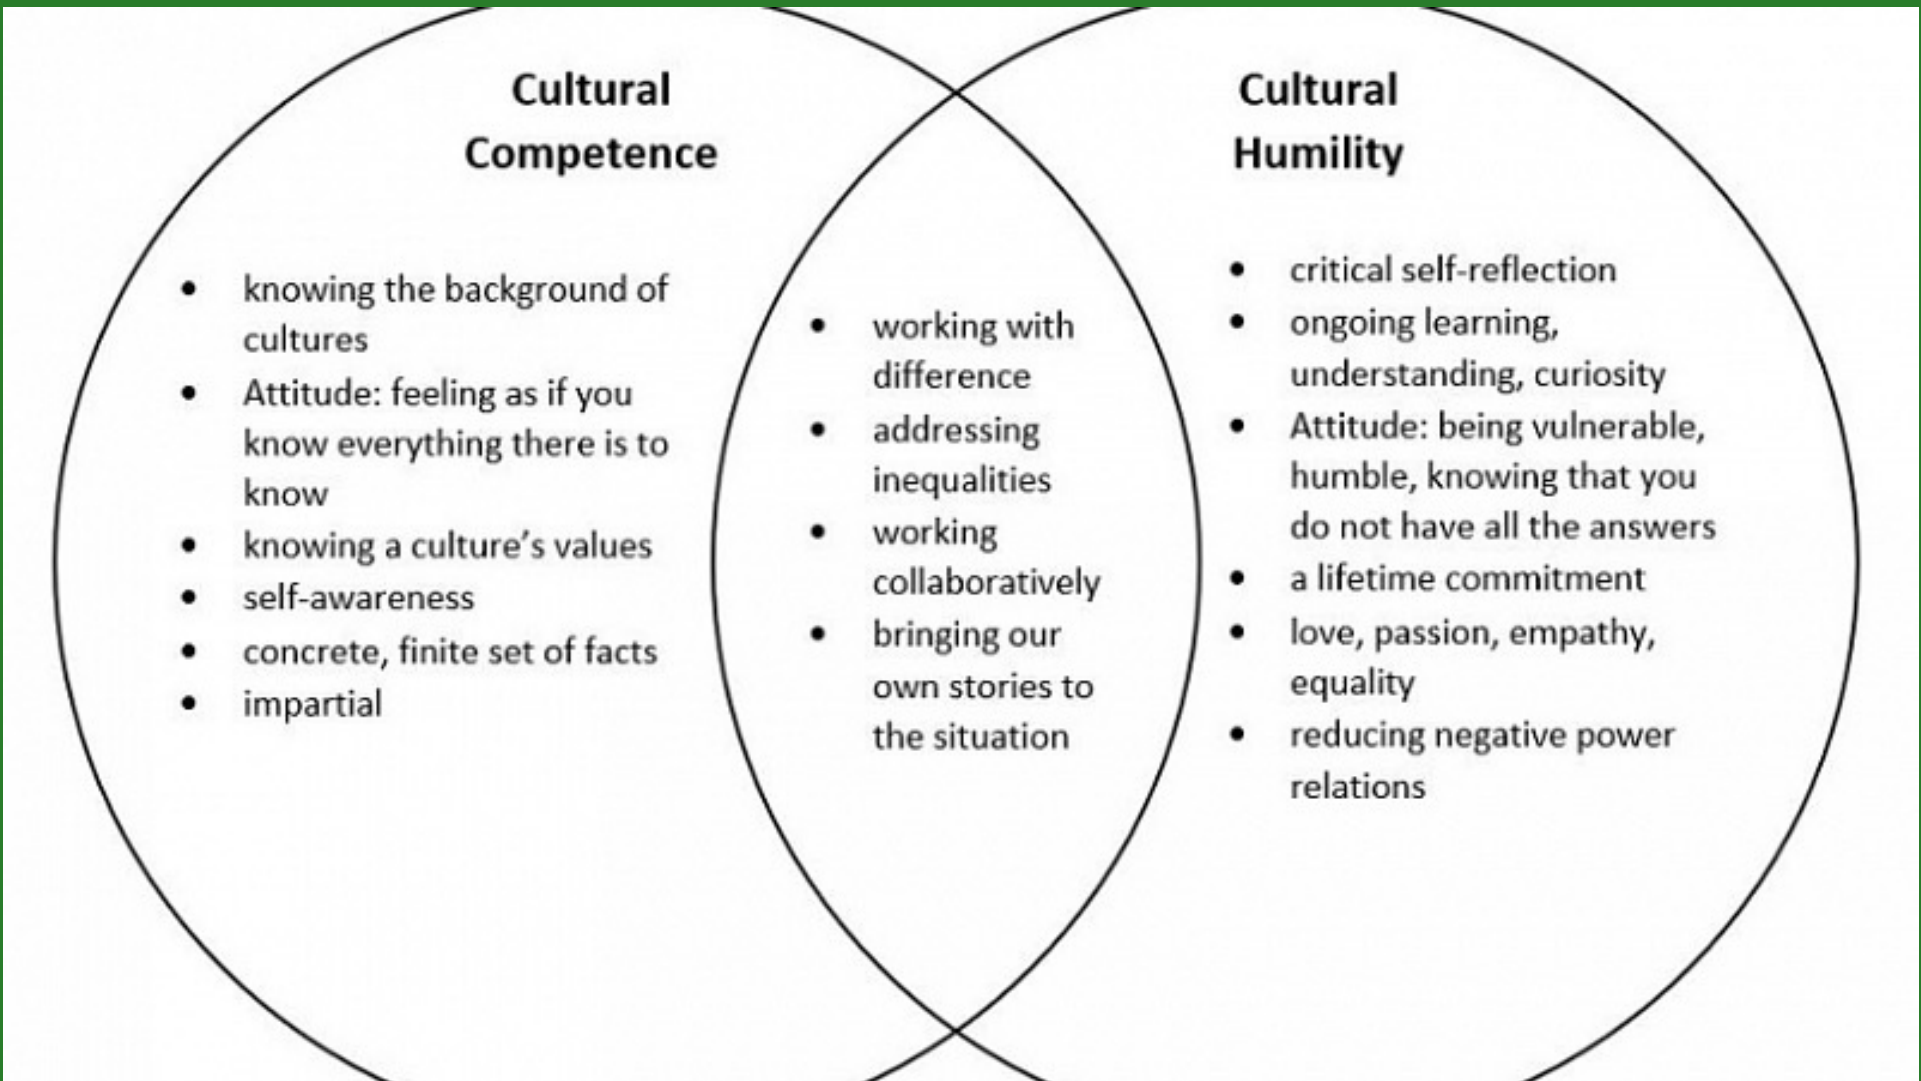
Cultural Competence

- knowing the background of cultures
- Attitude: feeling as if you know everything there is to know
- knowing a culture's values
- self-awareness
- concrete, finite set of facts
- impartial

- working with difference
- addressing inequalities
- working collaboratively
- bringing our own stories to the situation

Cultural Humility

- critical self-reflection
- ongoing learning, understanding, curiosity
- Attitude: being vulnerable, humble, knowing that you do not have all the answers
- a lifetime commitment
- love, passion, empathy, equality
- reducing negative power relations